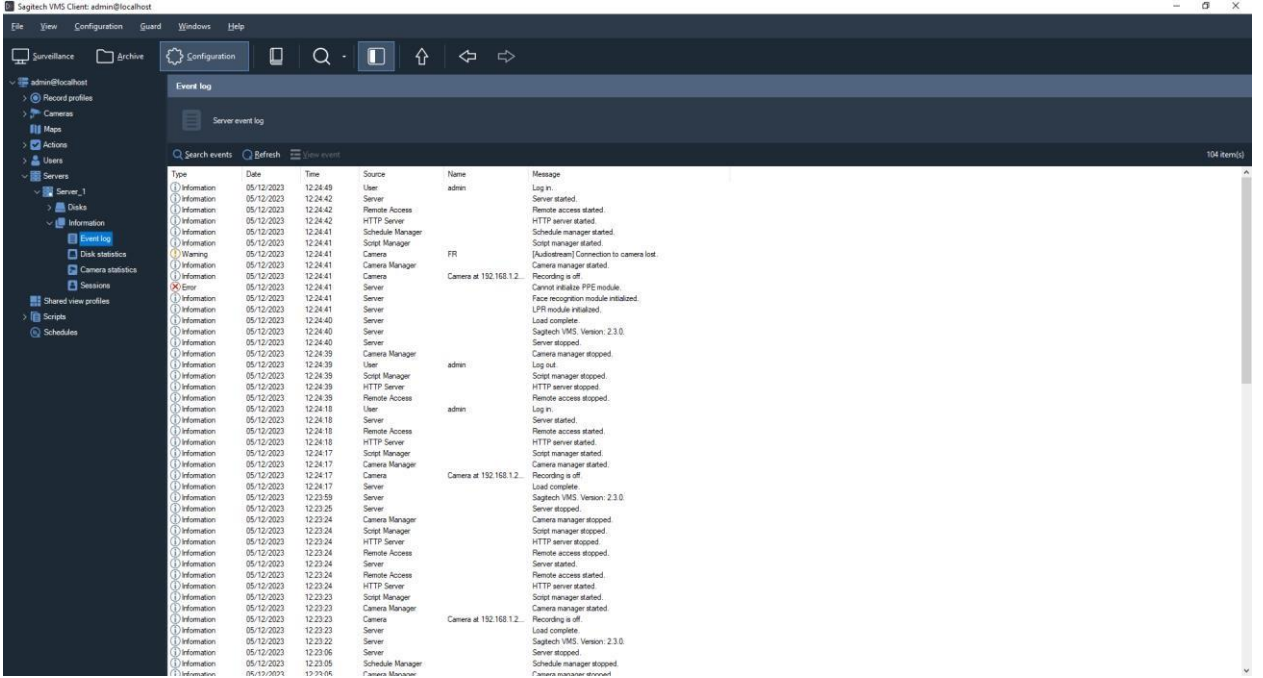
Sagitech VMS Client: admin@localhost

File View Configuration Guard Windows Help

Surveillance Archive Configuration

admin@localhost
Record profiles
Cameras
Maps
Actions
Users
Servers
Server_1
Disks
Information
Event log
Disk statistics
Camera statistics
Sessions
Shared view profiles
Scripts
Schedules

Event log

Server event log

Search events Refresh View event

104 item(s)

| Type | Date | Time | Source | Name | Message |
|---|---|---|---|---|---|
| Information | 05/12/2023 | 12:24:49 | User | admin | Log in. |
| Information | 05/12/2023 | 12:24:42 | Server | | Server started. |
| Information | 05/12/2023 | 12:24:42 | Remote Access | | Remote access started. |
| Information | 05/12/2023 | 12:24:42 | HTTP Server | | HTTP server started. |
| Information | 05/12/2023 | 12:24:41 | Schedule Manager | | Schedule manager started. |
| Information | 05/12/2023 | 12:24:41 | Script Manager | | Script manager started. |
| Warning | 05/12/2023 | 12:24:41 | Camera | FR | [Audiostream] Connection to camera lost. |
| Information | 05/12/2023 | 12:24:41 | Camera Manager | | Camera manager started. |
| Information | 05/12/2023 | 12:24:41 | Camera | Camera at 192.168.1.2... | Recording is off. |
| Error | 05/12/2023 | 12:24:41 | Server | | Cannot initialize PPE module. |
| Information | 05/12/2023 | 12:24:41 | Server | | Face recognition module initialized. |
| Information | 05/12/2023 | 12:24:41 | Server | | LPR module initialized. |
| Information | 05/12/2023 | 12:24:40 | Server | | Load complete. |
| Information | 05/12/2023 | 12:24:40 | Server | | Sagitech VMS. Version: 2.3.0. |
| Information | 05/12/2023 | 12:24:40 | Server | | Server stopped. |
| Information | 05/12/2023 | 12:24:39 | Camera Manager | | Camera manager stopped. |
| Information | 05/12/2023 | 12:24:39 | User | admin | Log out. |
| Information | 05/12/2023 | 12:24:39 | Script Manager | | Script manager stopped. |
| Information | 05/12/2023 | 12:24:39 | HTTP Server | | HTTP server stopped. |
| Information | 05/12/2023 | 12:24:35 | Remote Access | | Remote access stopped. |
| Information | 05/12/2023 | 12:24:18 | User | admin | Log in. |
| Information | 05/12/2023 | 12:24:18 | Server | | Server started. |
| Information | 05/12/2023 | 12:24:18 | Remote Access | | Remote access started. |
| Information | 05/12/2023 | 12:24:18 | HTTP Server | | HTTP server started. |
| Information | 05/12/2023 | 12:24:17 | Script Manager | | Script manager started. |
| Information | 05/12/2023 | 12:24:17 | Camera Manager | | Camera manager started. |
| Information | 05/12/2023 | 12:24:17 | Camera | Camera at 192.168.1.2... | Recording is off. |
| Information | 05/12/2023 | 12:24:17 | Server | | Load complete. |
| Information | 05/12/2023 | 12:23:59 | Server | | Sagitech VMS. Version: 2.3.0. |
| Information | 05/12/2023 | 12:23:25 | Server | | Server stopped. |
| Information | 05/12/2023 | 12:23:24 | Camera Manager | | Camera manager stopped. |
| Information | 05/12/2023 | 12:23:24 | Script Manager | | Script manager stopped. |
| Information | 05/12/2023 | 12:23:24 | HTTP Server | | HTTP server stopped. |
| Information | 05/12/2023 | 12:23:24 | Remote Access | | Remote access stopped. |
| Information | 05/12/2023 | 12:23:24 | Server | | Server started. |
| Information | 05/12/2023 | 12:23:24 | Remote Access | | Remote access started. |
| Information | 05/12/2023 | 12:23:24 | HTTP Server | | HTTP server started. |
| Information | 05/12/2023 | 12:23:23 | Script Manager | | Script manager started. |
| Information | 05/12/2023 | 12:23:23 | Camera Manager | | Camera manager started. |
| Information | 05/12/2023 | 12:23:23 | Camera | Camera at 192.168.1.2... | Recording is off. |
| Information | 05/12/2023 | 12:23:23 | Server | | Load complete. |
| Information | 05/12/2023 | 12:23:22 | Server | | Sagitech VMS. Version: 2.3.0. |
| Information | 05/12/2023 | 12:23:06 | Server | | Server stopped. |
| Information | 05/12/2023 | 12:23:05 | Schedule Manager | | Schedule manager stopped. |
| Information | 05/12/2023 | 12:23:05 | Camera Manager | | Camera manager stopped. |